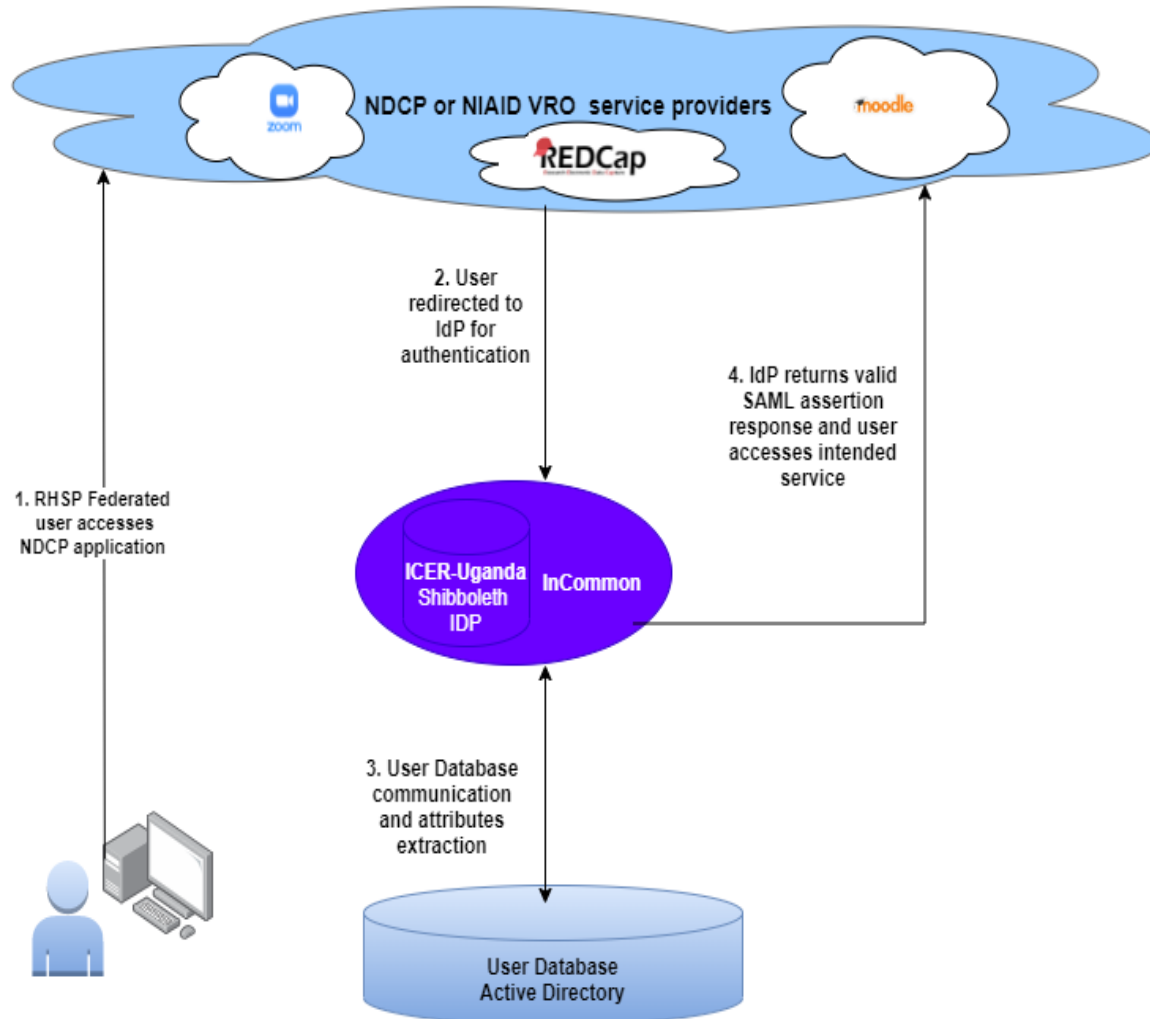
zoom

NDCP or NIAID VRO service providers

moodle

REDCap

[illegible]

2. User redirected to IdP for authentication

4. IdP returns valid SAML assertion response and user accesses intended service

1. RHSP Federated user accesses NDCP application

ICER-Uganda Shibboleth IDP

InCommon

3. User Database communication and attributes extraction

User Database Active Directory